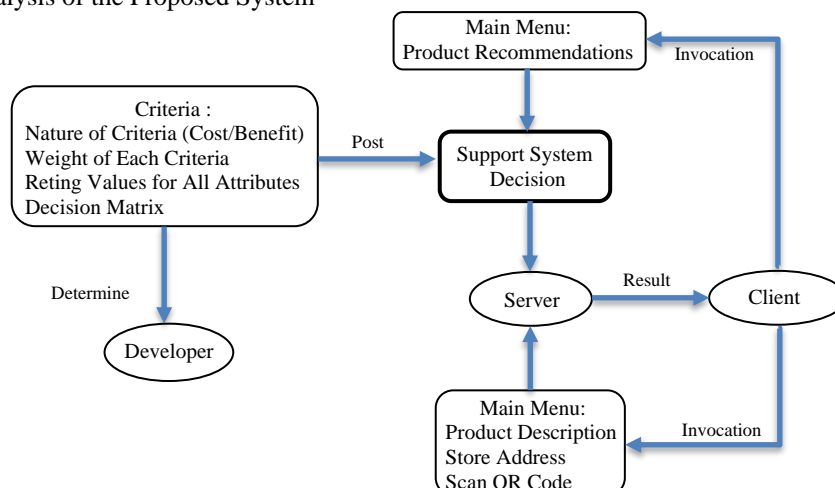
alysis of the Proposed System

Main Menu:
Product Recommendations

Invocation

Criteria :
Nature of Criteria (Cost/Benefit)
Weight of Each Criteria
Reting Values for All Attributes
Decision Matrix

Post

Support System
Decision

Determine

Result

Server

Client

Developer

Main Menu:
Product Description
Store Address
Scan QR Code

Invocation